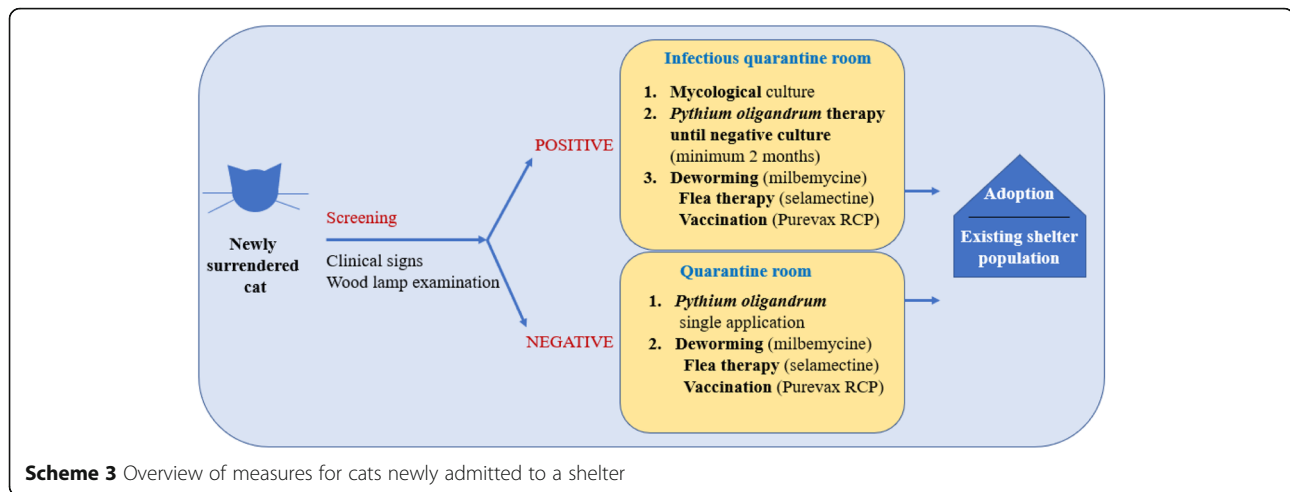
Newly surrendered cat

Screening

Clinical signs
Wood lamp examination

POSITIVE

NEGATIVE

Infectious quarantine room

1. **Mycological** culture
2. *Pythium oligandrum* therapy until negative culture (minimum 2 months)
3. **Deworming** (milbemycine)
**Flea therapy** (selamectine)
**Vaccination** (Purevax RCP)

Quarantine room

1. *Pythium oligandrum* single application
2. **Deworming** (milbemycine)
**Flea therapy** (selamectine)
**Vaccination** (Purevax RCP)

Adoption

Existing shelter population

**Scheme 3** Overview of measures for cats newly admitted to a shelter